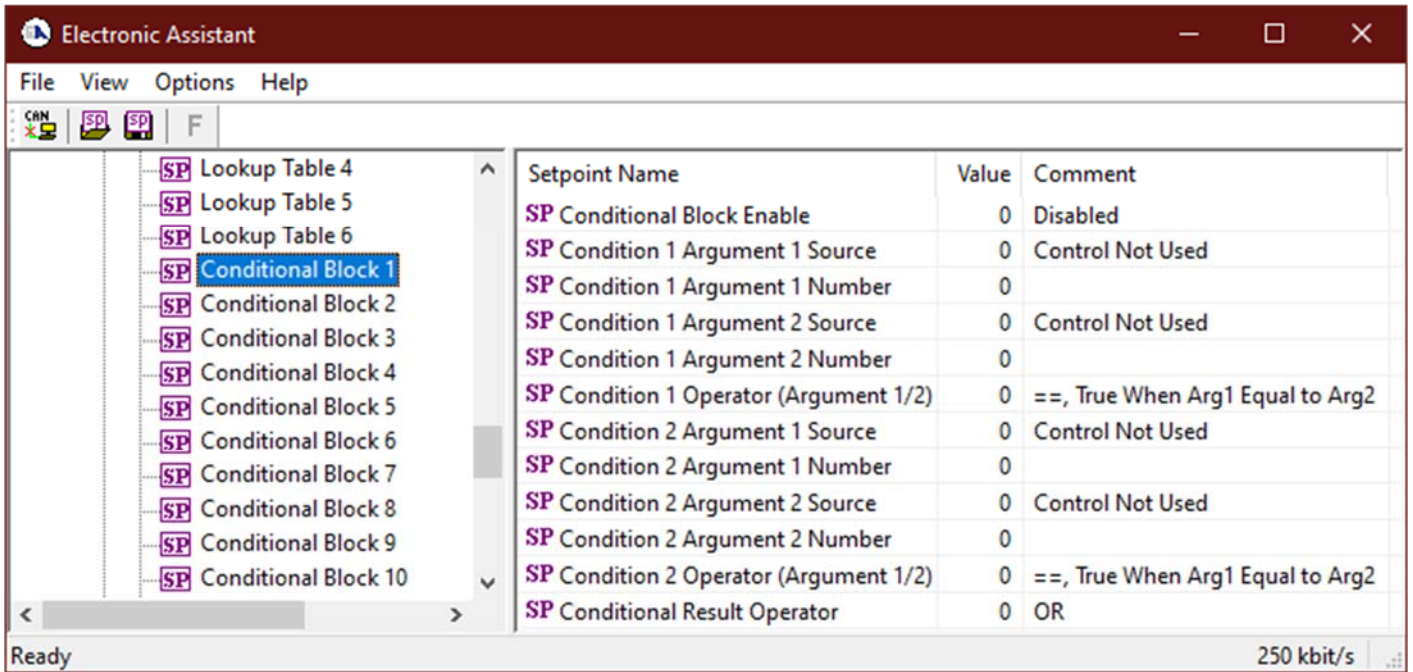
Electronic Assistant

File View Options Help

CAN SP SP F

SP Lookup Table 4
SP Lookup Table 5
SP Lookup Table 6
SP Conditional Block 1
SP Conditional Block 2
SP Conditional Block 3
SP Conditional Block 4
SP Conditional Block 5
SP Conditional Block 6
SP Conditional Block 7
SP Conditional Block 8
SP Conditional Block 9
SP Conditional Block 10

| Setpoint Name | Value | Comment |
|---|---|---|
| SP Conditional Block Enable | 0 | Disabled |
| SP Condition 1 Argument 1 Source | 0 | Control Not Used |
| SP Condition 1 Argument 1 Number | 0 | |
| SP Condition 1 Argument 2 Source | 0 | Control Not Used |
| SP Condition 1 Argument 2 Number | 0 | |
| SP Condition 1 Operator (Argument 1/2) | 0 | ==, True When Arg1 Equal to Arg2 |
| SP Condition 2 Argument 1 Source | 0 | Control Not Used |
| SP Condition 2 Argument 1 Number | 0 | |
| SP Condition 2 Argument 2 Source | 0 | Control Not Used |
| SP Condition 2 Argument 2 Number | 0 | |
| SP Condition 2 Operator (Argument 1/2) | 0 | ==, True When Arg1 Equal to Arg2 |
| SP Conditional Result Operator | 0 | OR |

Ready 250 kbit/s